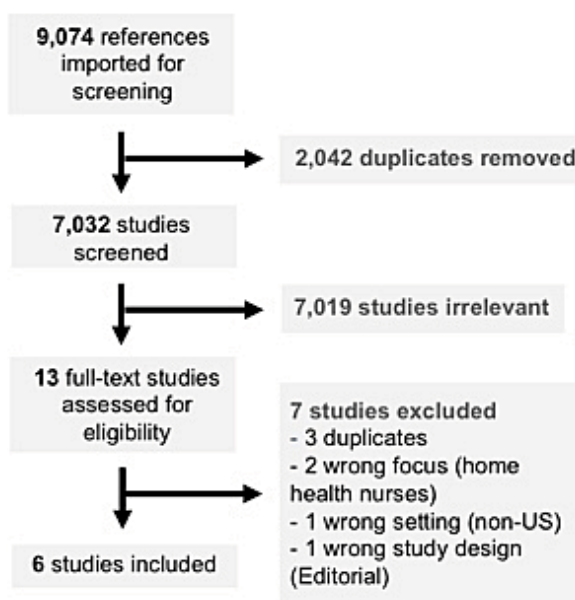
9,074 references imported for screening

2,042 duplicates removed

7,032 studies screened

7,019 studies irrelevant

13 full-text studies assessed for eligibility

7 studies excluded
- 3 duplicates
- 2 wrong focus (home health nurses)
- 1 wrong setting (non-US)
- 1 wrong study design (Editorial)

6 studies included